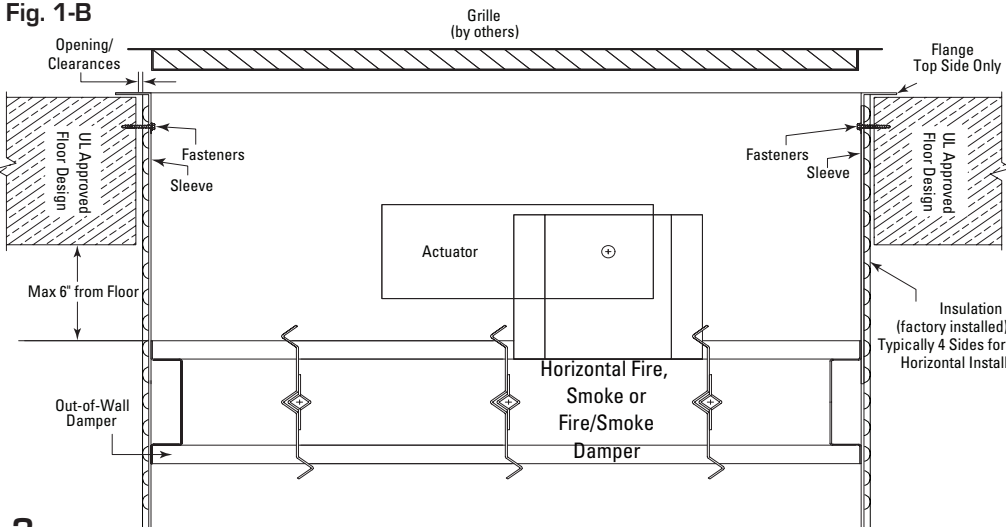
Fig. 1-B

Grille
(by others)

Opening/
Clearances

Flange
Top Side Only

UL Approved
Floor Design

Fasteners

Sleeve

Fasteners

Sleeve

UL Approved
Floor Design

Actuator

Max 6" from Floor

Insulation
(factory installed)
Typically 4 Sides for
Horizontal Install

Horizontal Fire,
Smoke or
Fire/Smoke
Damper

Out-of-Wall
Damper